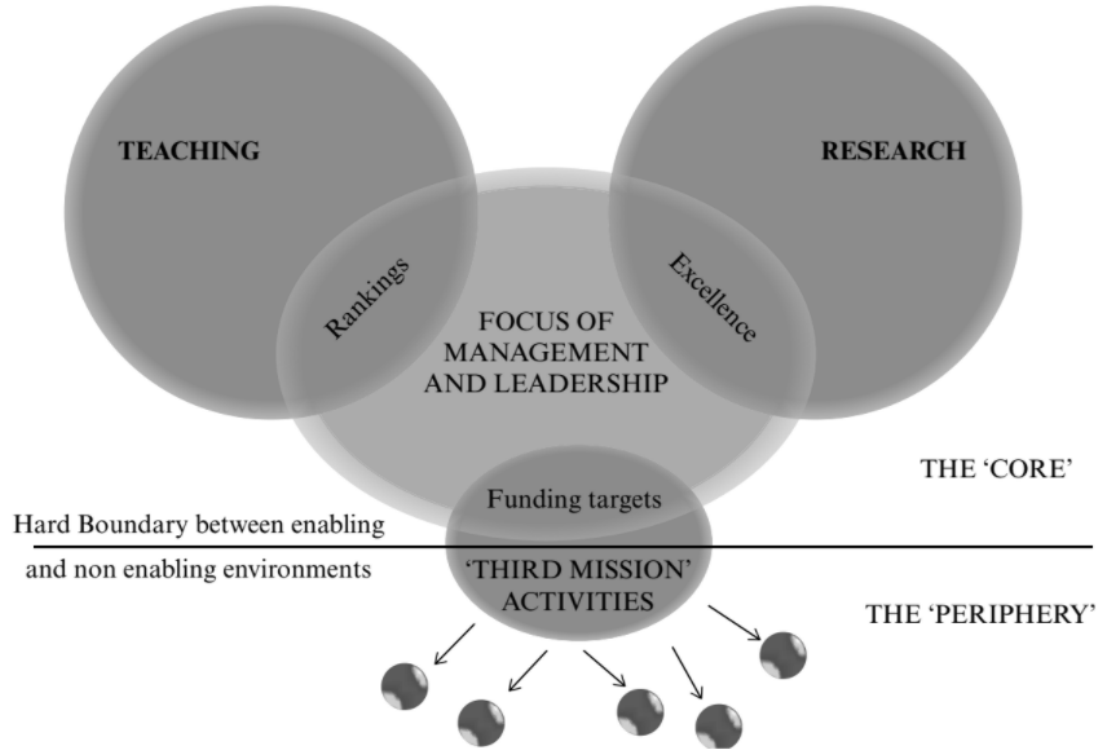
TEACHING

RESEARCH

Rankings

Excellence

FOCUS OF MANAGEMENT AND LEADERSHIP

THE 'CORE'

Funding targets

Hard Boundary between enabling and non enabling environments

'THIRD MISSION' ACTIVITIES

THE 'PERIPHERY'